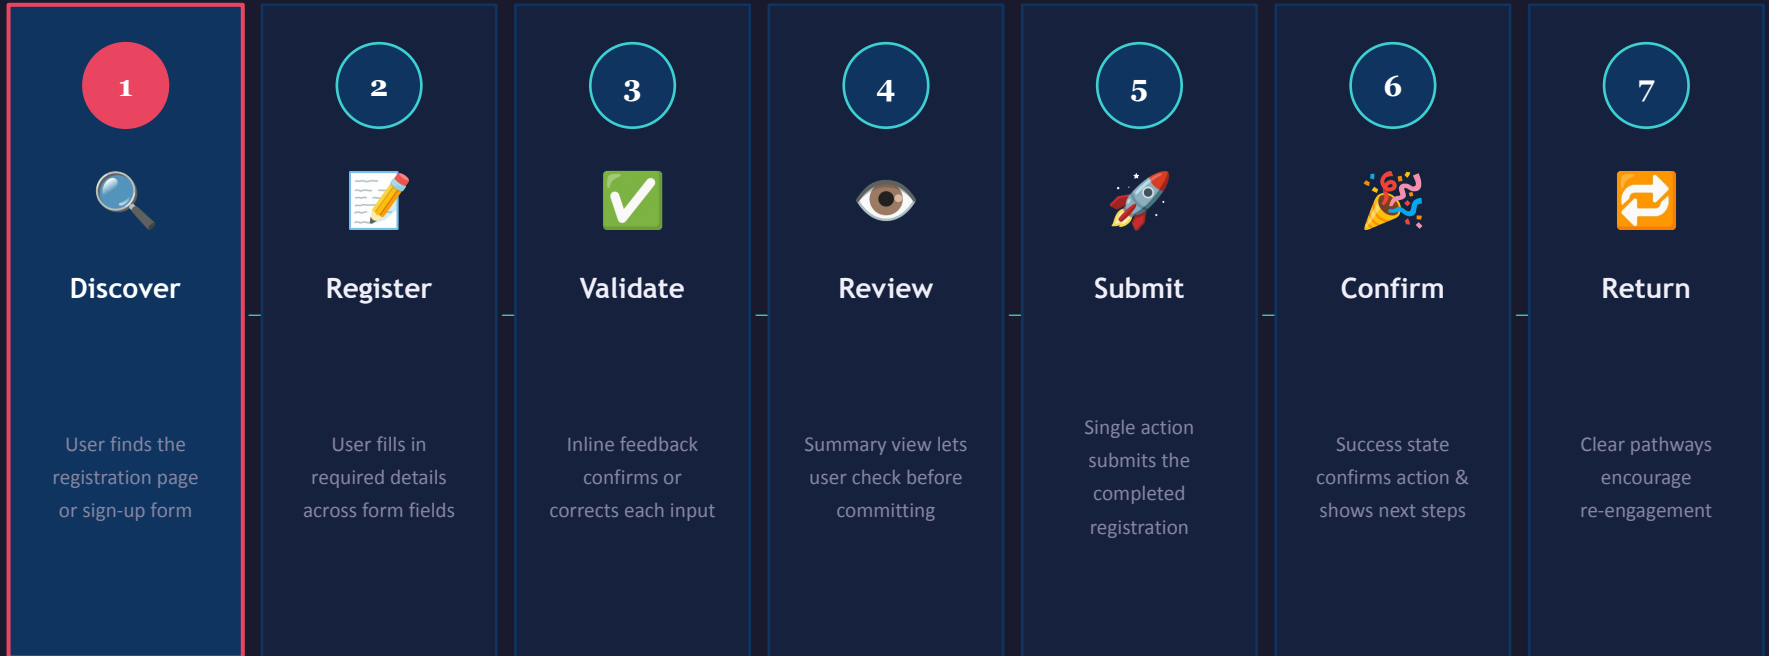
1

Discover

User finds the registration page or sign-up form

2

Register

User fills in required details across form fields

3

Validate

Inline feedback confirms or corrects each input

4

Review

Summary view lets user check before committing

5

Submit

Single action submits the completed registration

6

Confirm

Success state confirms action & shows next steps

7

Return

Clear pathways encourage re-engagement